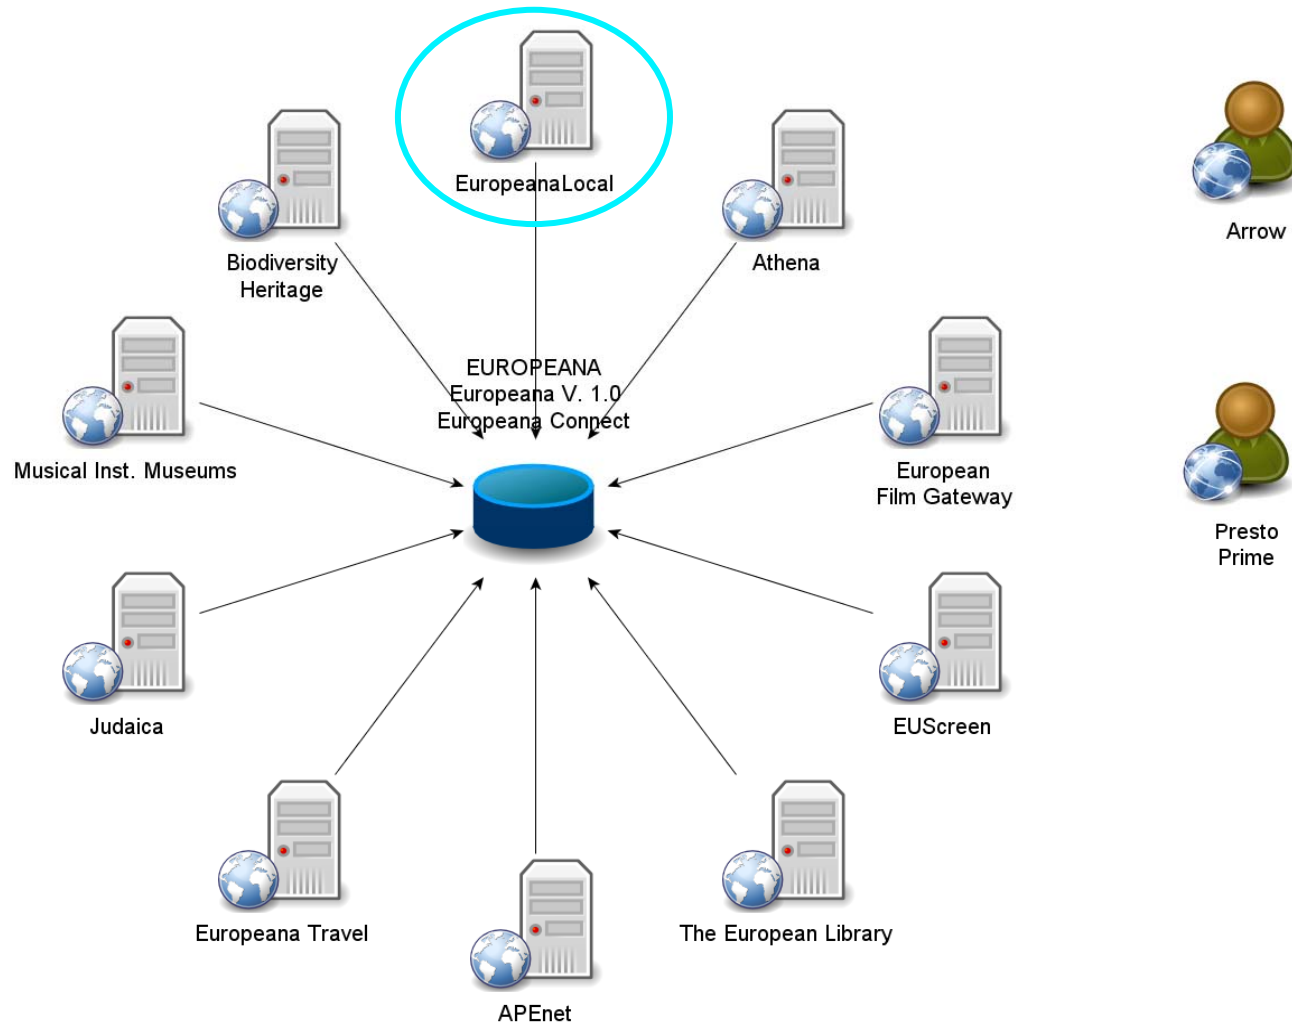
EuropeanaLocal

Biodiversity Heritage

Athena

Arrow

EUROPEANA
Europeana V. 1.0
Europeana Connect

Musical Inst. Museums

European Film Gateway

Presto Prime

Judaica

EUScreen

Europeana Travel

The European Library

APEnet